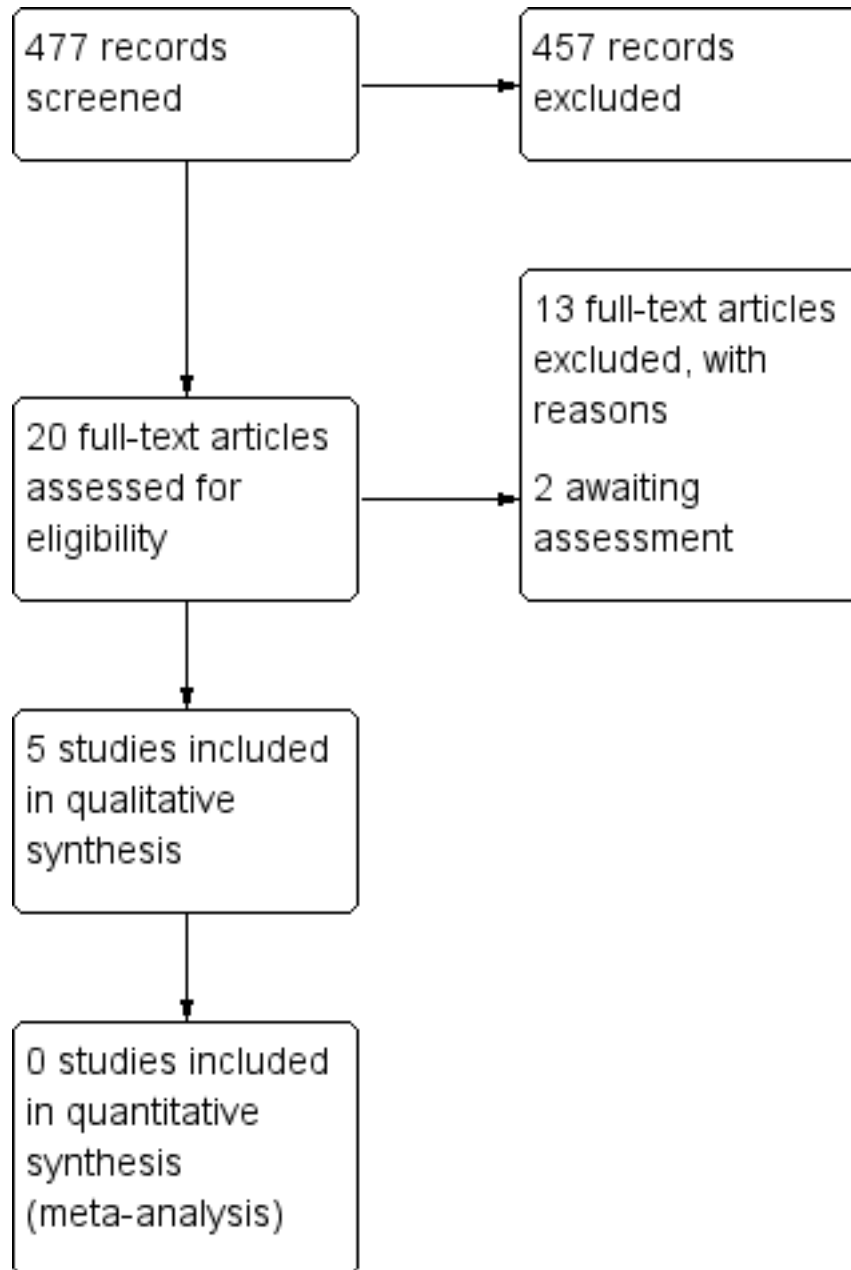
477 records screened

457 records excluded

13 full-text articles excluded, with reasons

2 awaiting assessment

20 full-text articles assessed for eligibility

5 studies included in qualitative synthesis

0 studies included in quantitative synthesis (meta-analysis)